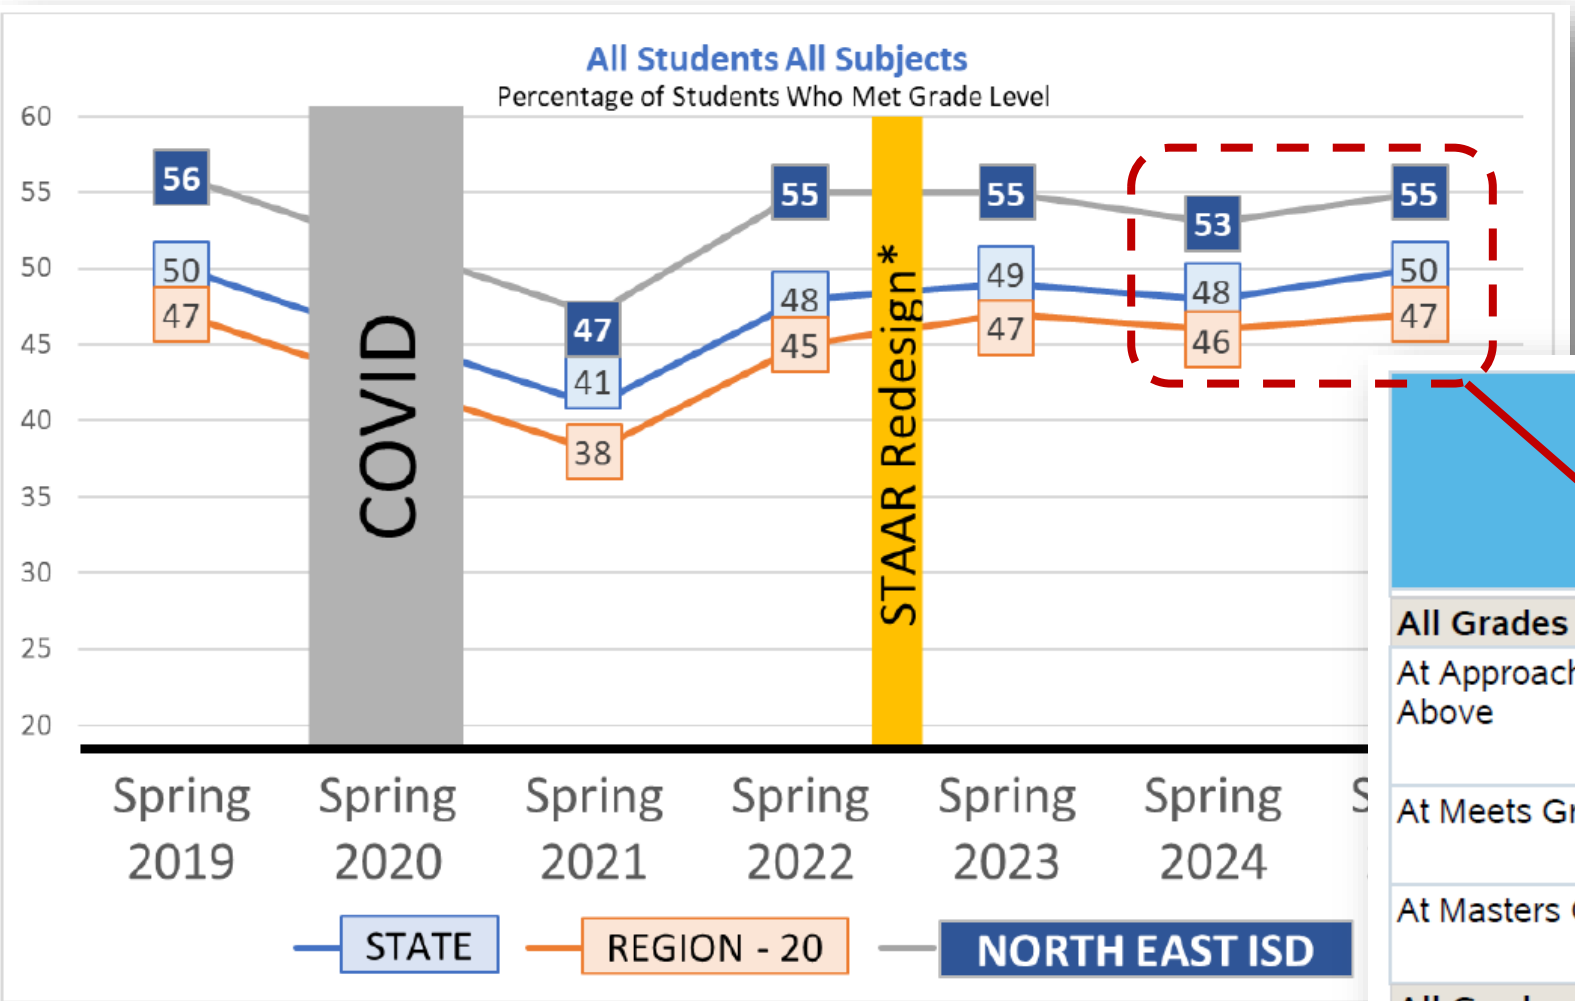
All Students All Subjects
Percentage of Students Who Met Grade Level

60
55
50
45
40
35
30
25
20

56
50
47
COVID
47
41
38
55
48
45
STAAR Redesign*
55
49
47
53
48
46
55
50
47

Spring 2019
Spring 2020
Spring 2021
Spring 2022
Spring 2023
Spring 2024
S

STATE
REGION - 20
NORTH EAST ISD

All Grades
At Approach Above
At Meets Gr
At Masters